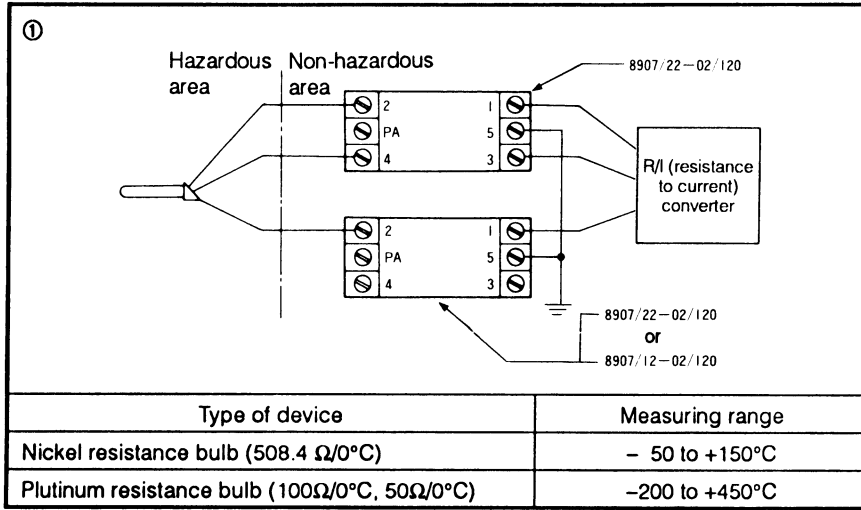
①

Hazardous area

Non-hazardous area

8907/22—02/120

2
PA
4

1
5
3

R/I (resistance to current) converter

2
PA
4

1
5
3

8907/22—02/120
or
8907/12—02/120

| Type of device | Measuring range |
|---|---|
| Nickel resistance bulb (508.4 $\Omega$/0°C) | − 50 to +150°C |
| Plutinum resistance bulb (100$\Omega$/0°C, 50$\Omega$/0°C) | −200 to +450°C |